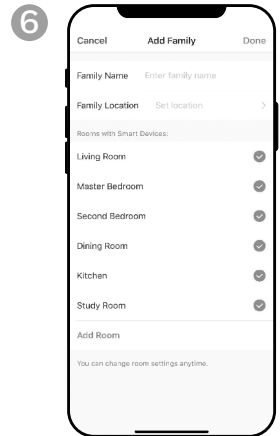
6

Cancel Add Family Done

Family Name Enter family name

Family Location Set location >

Rooms with Smart Devices:

Living Room

Master Bedroom

Second Bedroom

Dining Room

Kitchen

Study Room

Add Room

You can change room settings anytime.